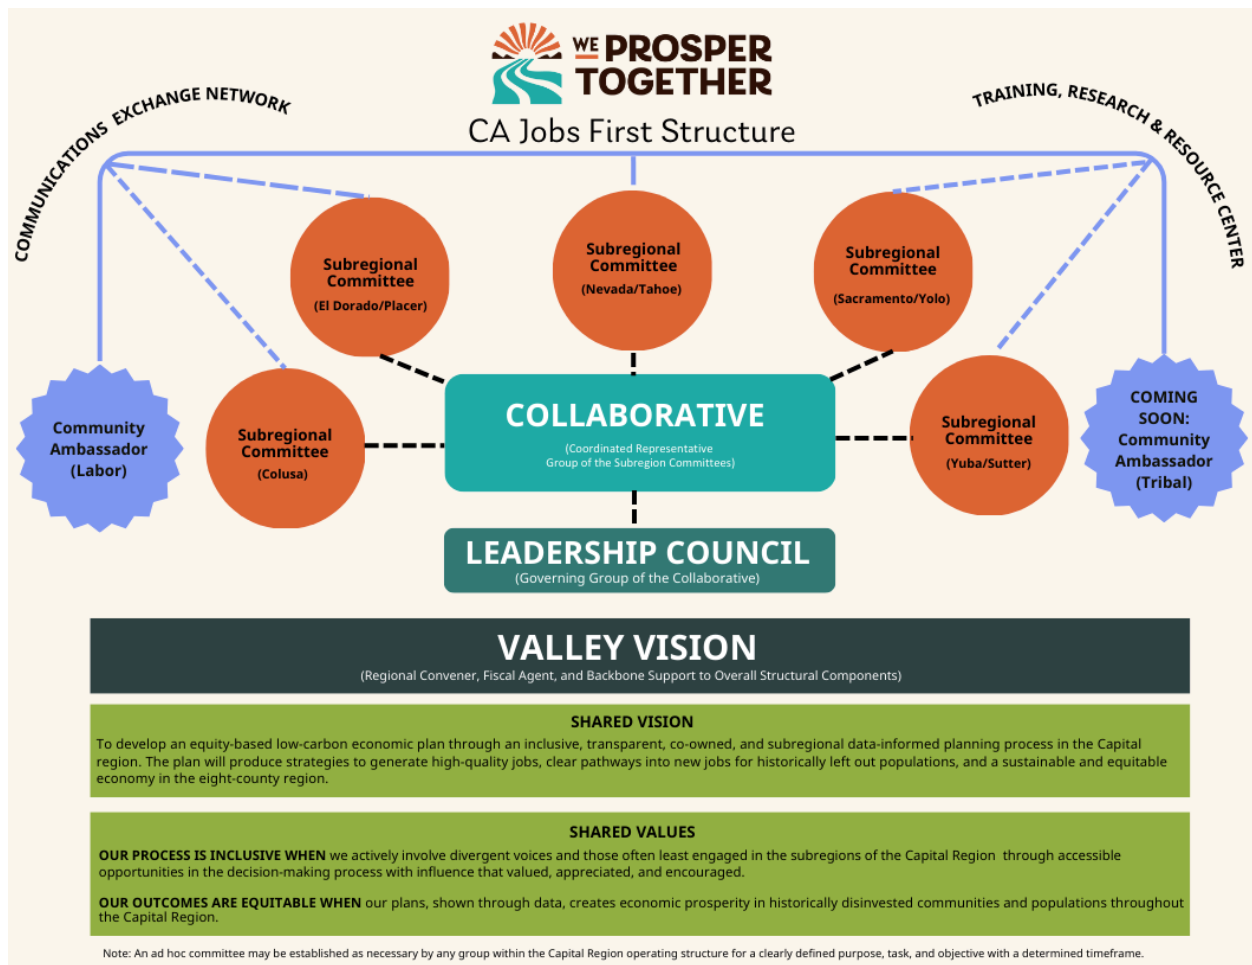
WE PROSPER TOGETHER

CA Jobs First Structure

COMMUNICATIONS EXCHANGE NETWORK

TRAINING, RESEARCH & RESOURCE CENTER

Subregional Committee (El Dorado/Placer)

Subregional Committee (Nevada/Tahoe)

Subregional Committee (Sacramento/Yolo)

Community Ambassador (Labor)

Subregional Committee (Colusa)

COLLABORATIVE
(Coordinated Representative Group of the Subregion Committees)

Subregional Committee (Yuba/Sutter)

COMING SOON: Community Ambassador (Tribal)

LEADERSHIP COUNCIL
(Governing Group of the Collaborative)

VALLEY VISION
(Regional Convener, Fiscal Agent, and Backbone Support to Overall Structural Components)

SHARED VISION
To develop an equity-based low-carbon economic plan through an inclusive, transparent, co-owned, and subregional data-informed planning process in the Capital region. The plan will produce strategies to generate high-quality jobs, clear pathways into new jobs for historically left out populations, and a sustainable and equitable economy in the eight-county region.

SHARED VALUES
OUR PROCESS IS INCLUSIVE WHEN we actively involve divergent voices and those often least engaged in the subregions of the Capital Region through accessible opportunities in the decision-making process with influence that valued, appreciated, and encouraged.

OUR OUTCOMES ARE EQUITABLE WHEN our plans, shown through data, creates economic prosperity in historically disinvested communities and populations throughout the Capital Region.

Note: An ad hoc committee may be established as necessary by any group within the Capital Region operating structure for a clearly defined purpose, task, and objective with a determined timeframe.